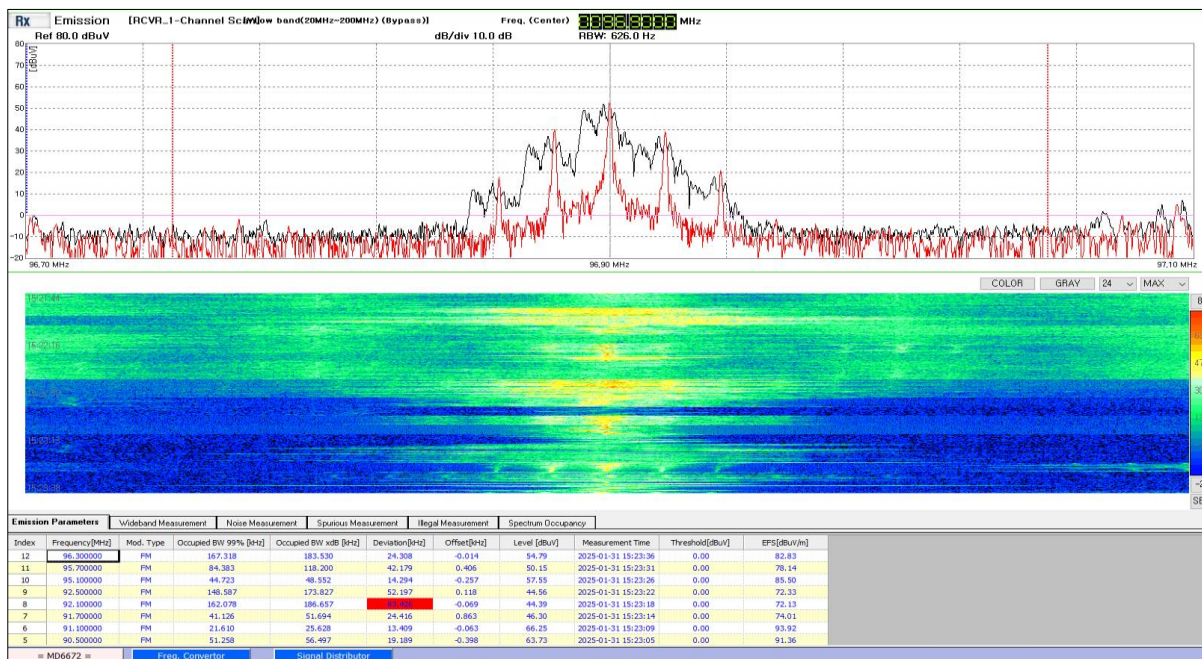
Rx Emission [RCVR_1-Channel Sc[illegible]ow band(20MHz~200MHz)(Bypass)] Freq. (Center) 0096.900000 MHz

Ref 80.0 dBuV dB/div 10.0 dB RBW: 626.0 Hz

80 70 60 50 40 30 20 10 0 -10 -20 [dBuV]

96.70 MHz 96.90 MHz 97.10 MHz

COLOR GRAY 24 MAX

15:20:41
15:22:16
15:23:13
15:23:38

Emission Parameters | Wideband Measurement | Noise Measurement | Spurious Measurement | Illegal Measurement | Spectrum Occupancy

| Index | Frequency[MHz] | Mod. Type | Occupied BW 99% [kHz] | Occupied BW xdB [kHz] | Deviation[kHz] | Offset[kHz] | Level [dBuV] | Measurement Time | Threshold[dBuV] | EFS[dBuV/m] |
|---|---|---|---|---|---|---|---|---|---|---|
| 12 | 96.300000 | FM | 167.318 | 183.530 | 24.308 | -0.014 | 54.79 | 2025-01-31 15:23:36 | 0.00 | 82.83 |
| 11 | 95.700000 | FM | 84.383 | 118.200 | 42.179 | 0.406 | 50.15 | 2025-01-31 15:23:31 | 0.00 | 78.14 |
| 10 | 95.100000 | FM | 44.723 | 48.552 | 14.294 | -0.257 | 57.55 | 2025-01-31 15:23:26 | 0.00 | 85.50 |
| 9 | 92.500000 | FM | 148.587 | 173.827 | 52.197 | 0.118 | 44.56 | 2025-01-31 15:23:22 | 0.00 | 72.33 |
| 8 | 92.100000 | FM | 162.078 | 186.657 | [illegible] | -0.069 | 44.39 | 2025-01-31 15:23:18 | 0.00 | 72.13 |
| 7 | 91.700000 | FM | 41.126 | 51.694 | 24.416 | 0.863 | 46.30 | 2025-01-31 15:23:14 | 0.00 | 74.01 |
| 6 | 91.100000 | FM | 21.610 | 25.628 | 13.409 | -0.063 | 66.25 | 2025-01-31 15:23:09 | 0.00 | 93.92 |
| 5 | 90.500000 | FM | 51.258 | 56.497 | 19.189 | -0.398 | 63.73 | 2025-01-31 15:23:05 | 0.00 | 91.36 |

= MD6672 = Freq. Convertor Signal Distributor